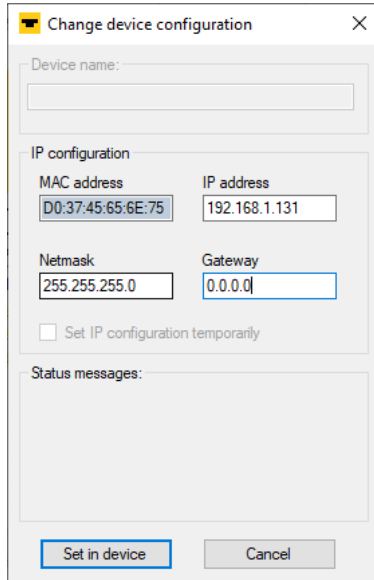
Change device configuration ×

Device name:

IP configuration

MAC address
D0:37:45:65:6E:75

IP address
192.168.1.131

Netmask
255.255.255.0

Gateway
0.0.0.0

Set IP configuration temporarily

Status messages:

Set in device

Cancel